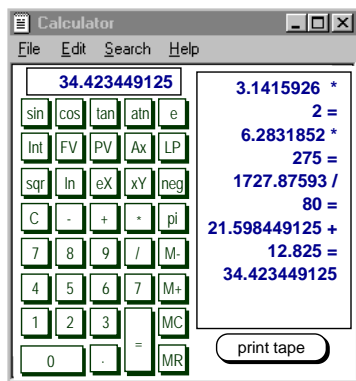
Calculator

File Edit Search Help

34.423449125

sin cos tan atn e
Int FV PV Ax LP
sqr ln eX xY neg
C - + * pi
7 8 9 / M-
4 5 6 7 M+
1 2 3 = MC
0 . MR

3.1415926 *
2 =
6.2831852 *
275 =
1727.87593 /
80 =
21.598449125 +
12.825 =
34.423449125

print tape